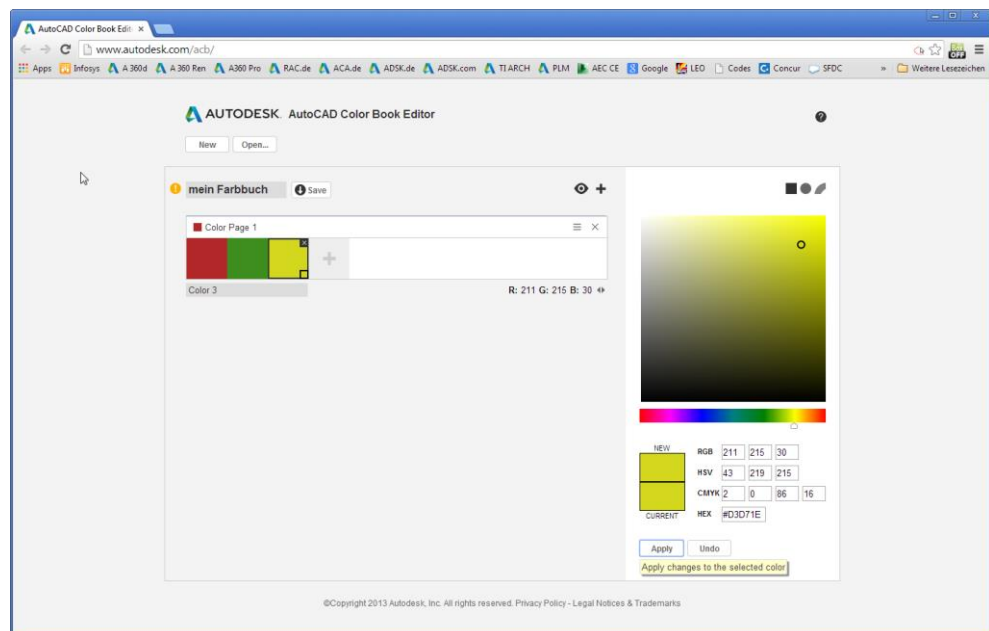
AutoCAD Color Book Edit ×

www.autodesk.com/acb/

Apps Infosys A 360d A 360 Ren A360 Pro RAC.de ACA.de ADSK.de ADSK.com TI ARCH PLM AEC CE Google LEO Codes Concur SFDC » Weitere Lesezeichen

AUTODESK. AutoCAD Color Book Editor

New Open...

mein Farbbuch Save

Color Page 1

Color 3

R: 211 G: 215 B: 30

NEW

CURRENT

| RGB | 211 | 215 | 30 | |
|---|---|---|---|---|
| HSV | 43 | 219 | 215 | |
| CMYK | 2 | 0 | 86 | 16 |
| HEX | #D3D71E | | | |

Apply Undo

Apply changes to the selected color

©Copyright 2013 Autodesk, Inc. All rights reserved. Privacy Policy - Legal Notices & Trademarks